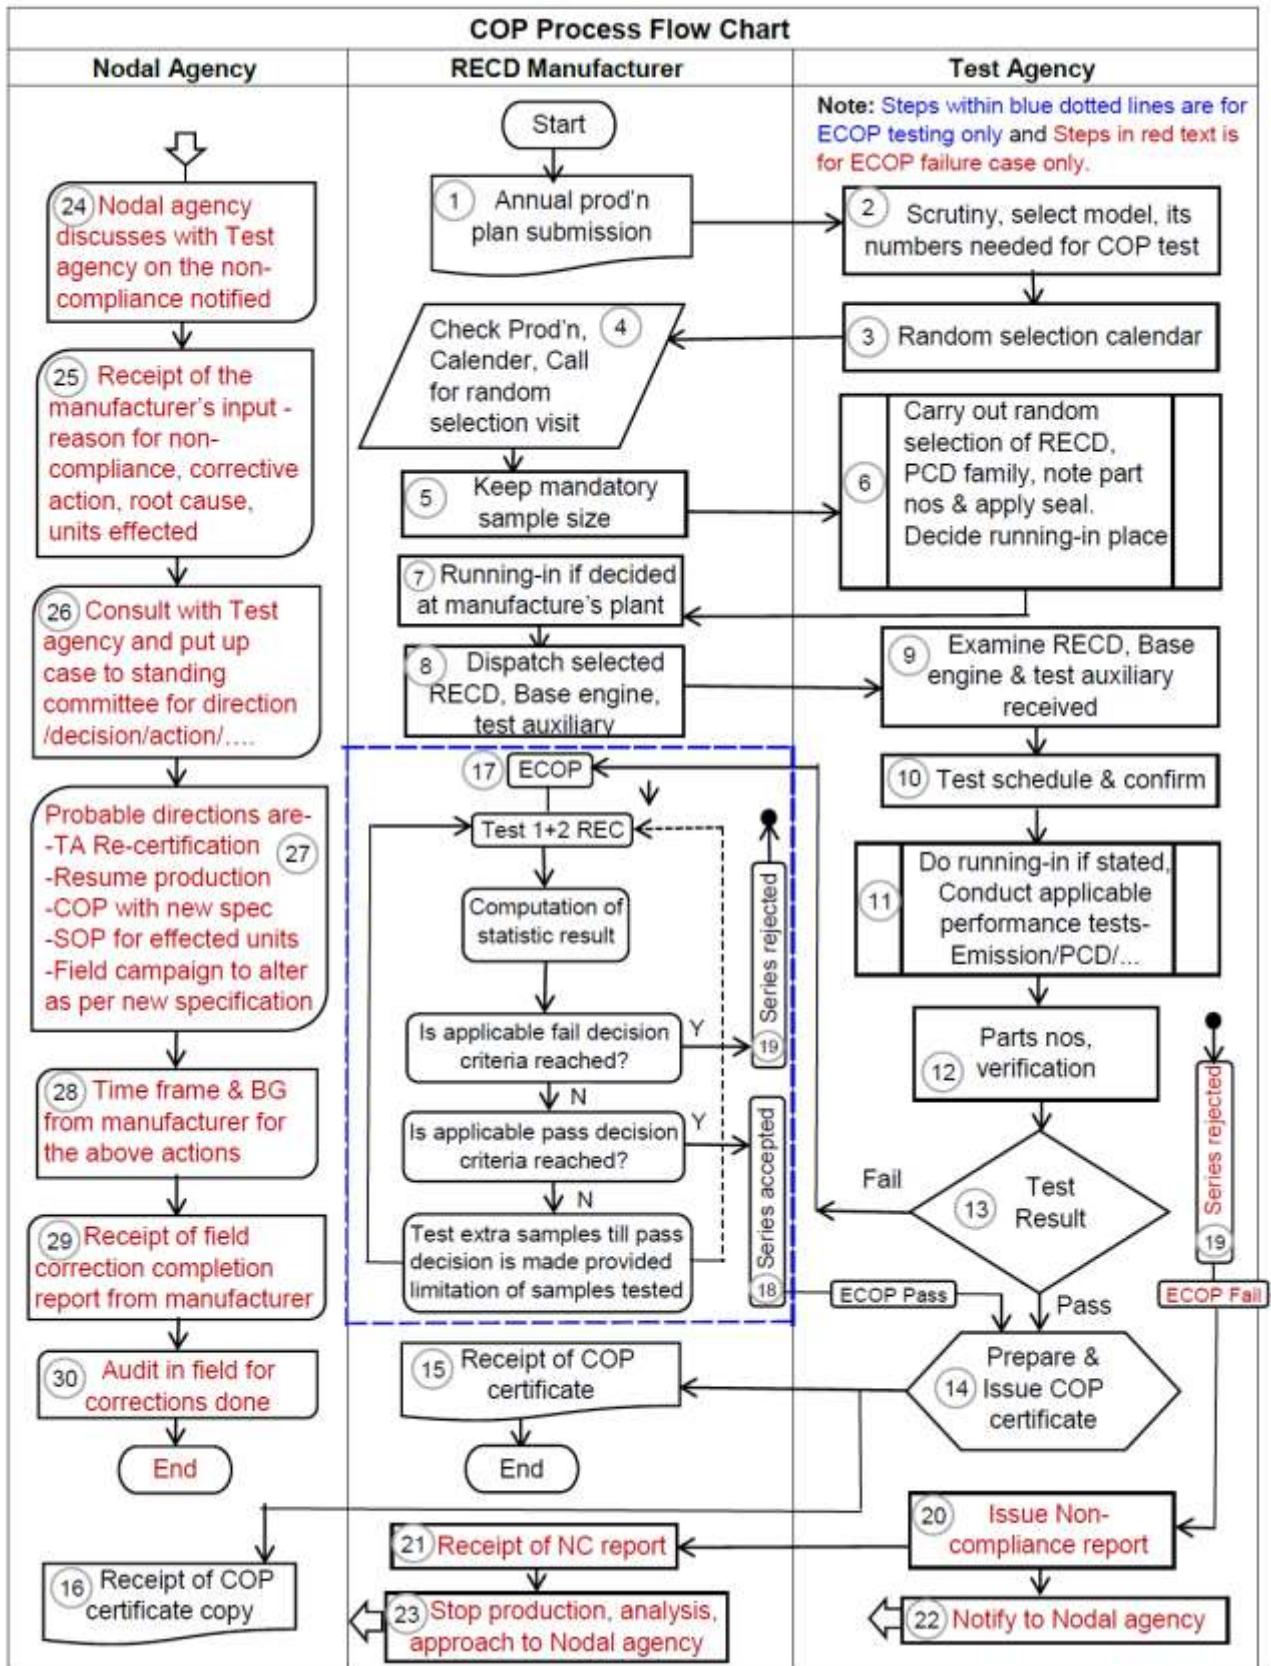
COP Process Flow Chart

Nodal Agency

RECD Manufacturer

Test Agency

Note: Steps within blue dotted lines are for ECOP testing only and Steps in red text is for ECOP failure case only.

Start

1 Annual prod'n plan submission

2 Scrutiny, select model, its numbers needed for COP test

3 Random selection calendar

4 Check Prod'n, Calender, Call for random selection visit

5 Keep mandatory sample size

6 Carry out random selection of RECD, PCD family, note part nos & apply seal. Decide running-in place

7 Running-in if decided at manufacture's plant

8 Dispatch selected RECD, Base engine, test auxiliary

9 Examine RECD, Base engine & test auxiliary received

10 Test schedule & confirm

11 Do running-in if stated, Conduct applicable performance tests- Emission/PCD/...

12 Parts nos, verification

13 Test Result

Fail

Pass

17 ECOP

Test 1+2 REC

Computation of statistic result

Is applicable fail decision criteria reached?

Y

N

Is applicable pass decision criteria reached?

Y

N

Test extra samples till pass decision is made provided limitation of samples tested

19 Series rejected

18 Series accepted

ECOP Pass

19 Series rejected

ECOP Fail

14 Prepare & Issue COP certificate

15 Receipt of COP certificate

End

24 Nodal agency discusses with Test agency on the non-compliance notified

25 Receipt of the manufacturer's input - reason for non-compliance, corrective action, root cause, units effected

26 Consult with Test agency and put up case to standing committee for direction /decision/action/....

27 Probable directions are- -TA Re-certification -Resume production -COP with new spec -SOP for effected units -Field campaign to alter as per new specification

28 Time frame & BG from manufacturer for the above actions

29 Receipt of field correction completion report from manufacturer

30 Audit in field for corrections done

End

16 Receipt of COP certificate copy

20 Issue Non-compliance report

21 Receipt of NC report

22 Notify to Nodal agency

23 Stop production, analysis, approach to Nodal agency